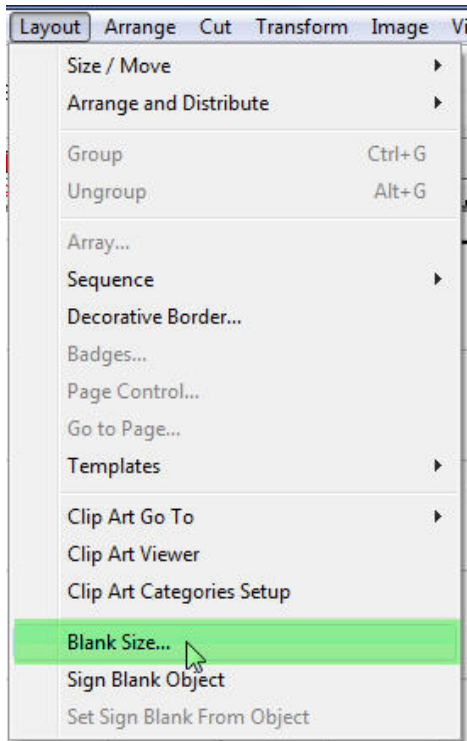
Layout Arrange Cut Transform Image Vi

Size / Move
Arrange and Distribute

Group Ctrl+G
Ungroup Alt+G

Array...
Sequence
Decorative Border...
Badges...
Page Control...
Go to Page...
Templates

Clip Art Go To
Clip Art Viewer
Clip Art Categories Setup

Blank Size...
Sign Blank Object
Set Sign Blank From Object